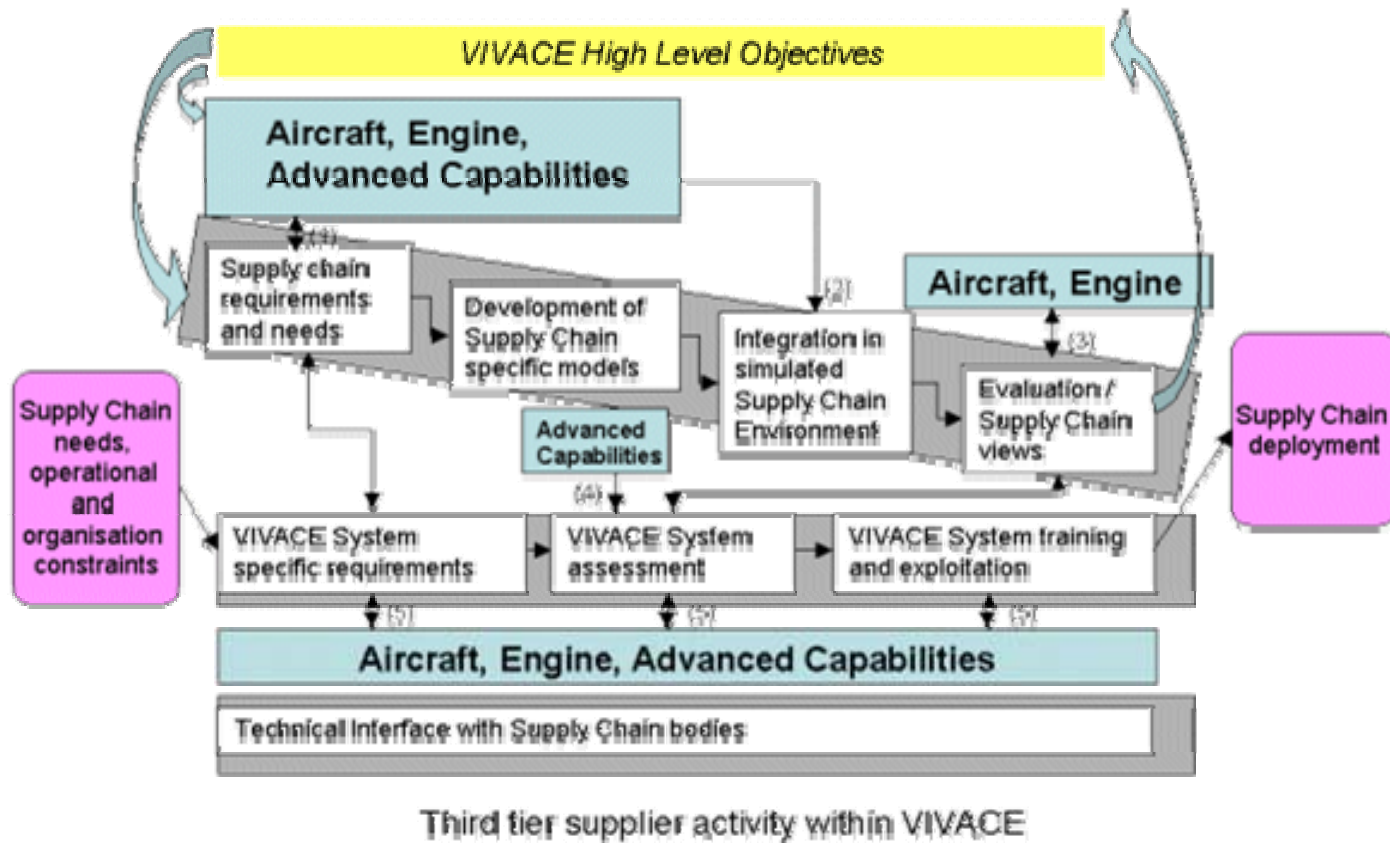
VIVACE High Level Objectives

Aircraft, Engine, Advanced Capabilities

(1)

Supply chain requirements and needs

Development of Supply Chain specific models

(2)

Integration in simulated Supply Chain Environment

Aircraft, Engine

(3)

Evaluation / Supply Chain views

Supply Chain needs, operational and organisation constraints

Advanced Capabilities

(4)

Supply Chain deployment

VIVACE System specific requirements

VIVACE System assessment

VIVACE System training and exploitation

(5)

(5)

(5)

Aircraft, Engine, Advanced Capabilities

Technical interface with Supply Chain bodies

Third tier supplier activity within VIVACE